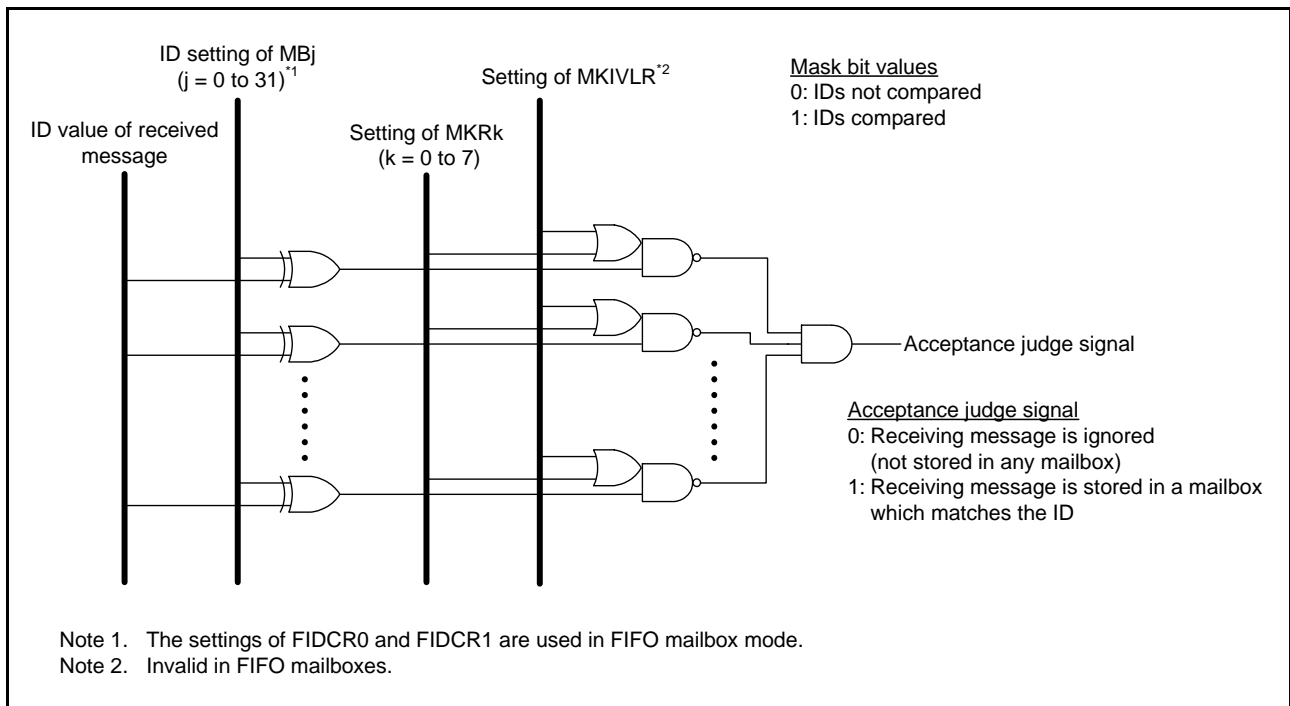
ID setting of MBj (j = 0 to 31)$^{*1}$

Setting of MKIVLR$^{*2}$

Mask bit values
0: IDs not compared
1: IDs compared

ID value of received message

Setting of MKRk (k = 0 to 7)

Acceptance judge signal

Acceptance judge signal
0: Receiving message is ignored (not stored in any mailbox)
1: Receiving message is stored in a mailbox which matches the ID

Note 1. The settings of FIDCR0 and FIDCR1 are used in FIFO mailbox mode.
Note 2. Invalid in FIFO mailboxes.